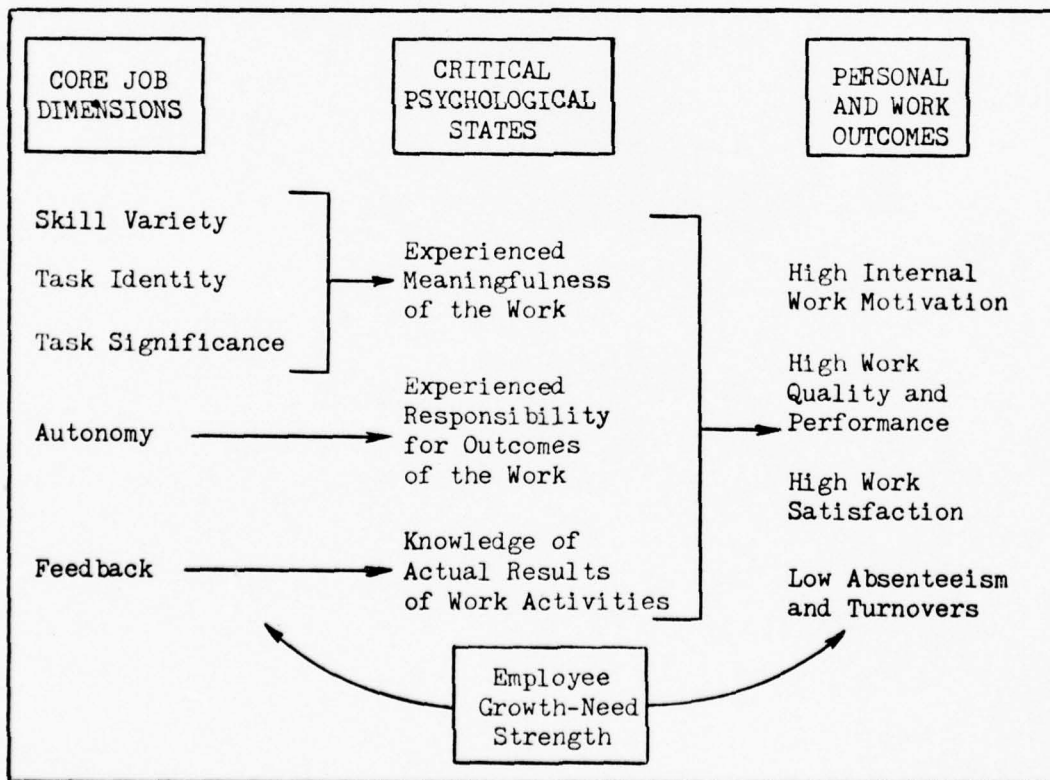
CORE JOB DIMENSIONS

CRITICAL PSYCHOLOGICAL STATES

PERSONAL AND WORK OUTCOMES

Skill Variety

Task Identity

Task Significance

Experienced Meaningfulness of the Work

High Internal Work Motivation

High Work Quality and Performance

Autonomy

Experienced Responsibility for Outcomes of the Work

High Work Satisfaction

Feedback

Knowledge of Actual Results of Work Activities

Low Absenteeism and Turnovers

Employee Growth-Need Strength